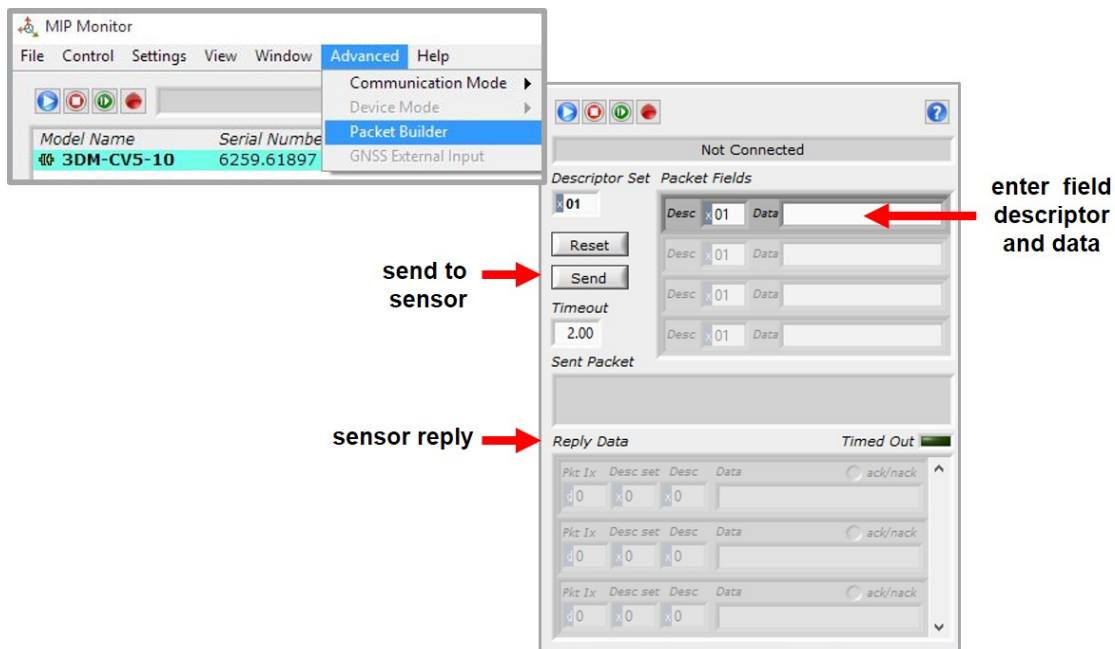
MIP Monitor

File Control Settings View Window Advanced Help

Communication Mode
Device Mode
Packet Builder
GNSS External Input

Model Name Serial Numbe
3DM-CV5-10 6259.61897

Not Connected

Descriptor Set Packet Fields
x01
Desc x01 Data
Desc x01 Data
Desc x01 Data
Desc x01 Data

Reset
Send
Timeout
2.00

Sent Packet

Reply Data Timed Out
Pkt Ix Desc set Desc Data ack/nack
d0 x0 x0
Pkt Ix Desc set Desc Data ack/nack
d0 x0 x0
Pkt Ix Desc set Desc Data ack/nack
d0 x0 x0

enter field descriptor and data

send to sensor

sensor reply